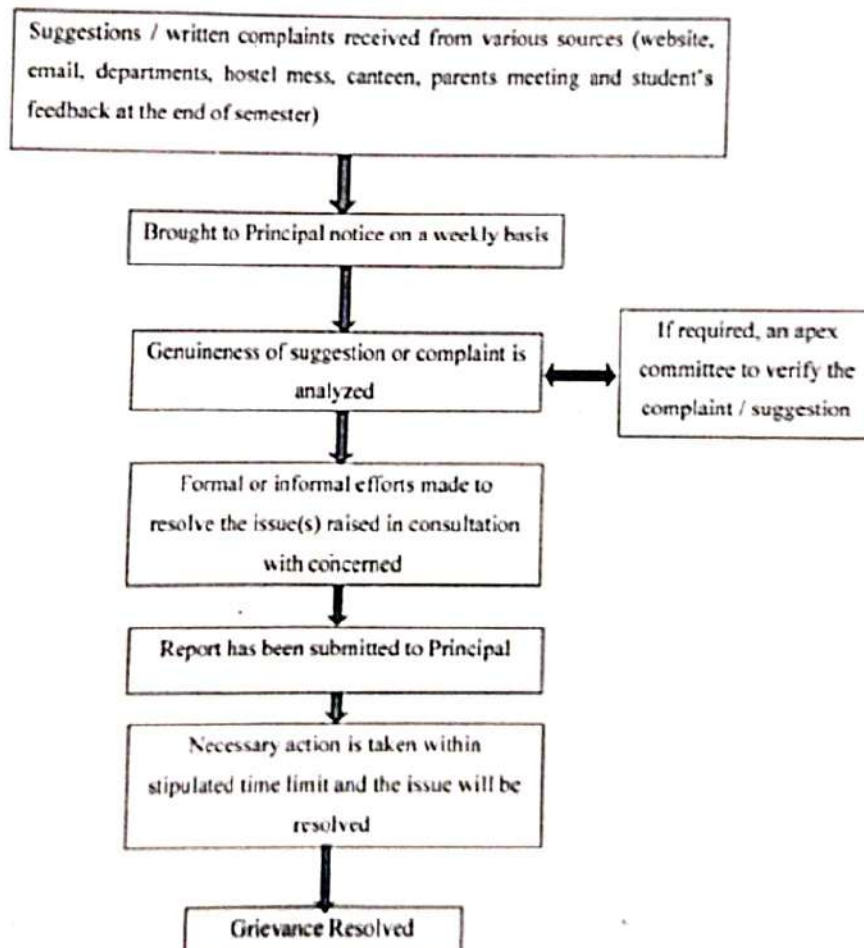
Suggestions / written complaints received from various sources (website, email, departments, hostel mess, canteen, parents meeting and student's feedback at the end of semester)

Brought to Principal notice on a weekly basis

Genuineness of suggestion or complaint is analyzed

If required, an apex committee to verify the complaint / suggestion

Formal or informal efforts made to resolve the issue(s) raised in consultation with concerned

Report has been submitted to Principal

Necessary action is taken within stipulated time limit and the issue will be resolved

Grievance Resolved